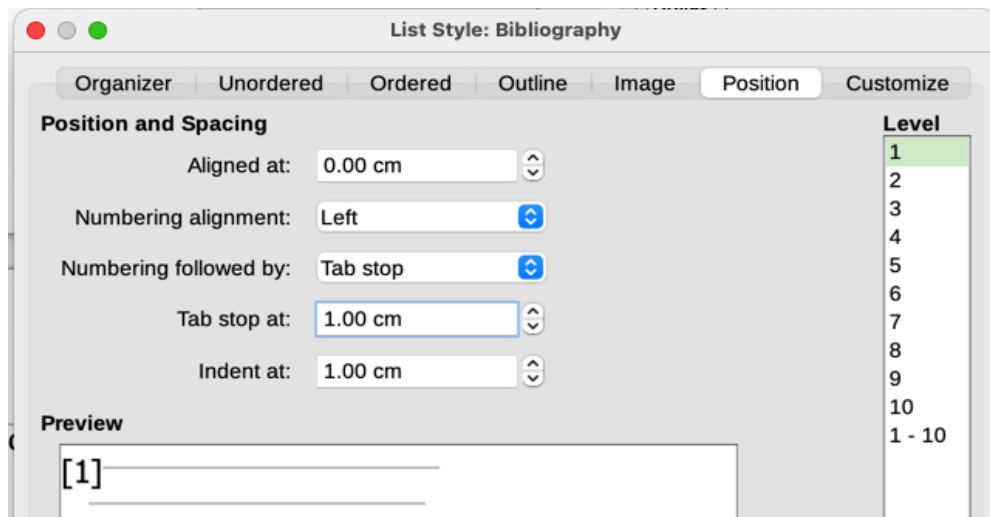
List Style: Bibliography

Organizer | Unordered | Ordered | Outline | Image | Position | Customize

Position and Spacing

Aligned at: 0.00 cm

Numbering alignment: Left

Numbering followed by: Tab stop

Tab stop at: 1.00 cm

Indent at: 1.00 cm

Preview

[1]

Level
1
2
3
4
5
6
7
8
9
10
1 - 10